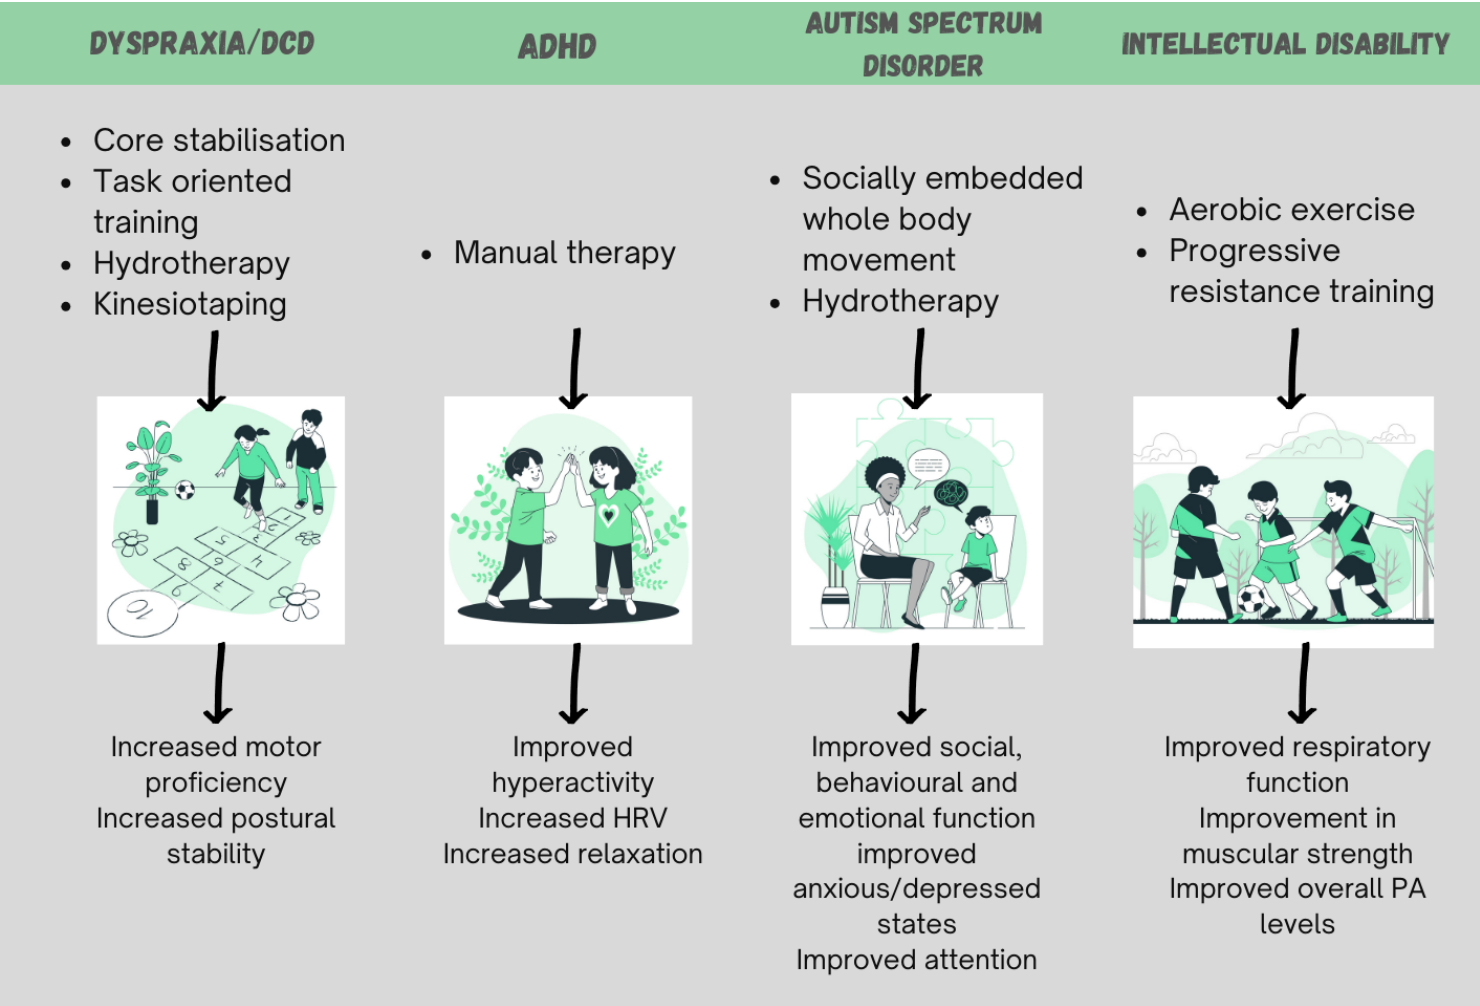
DYSPRAXIA/DCD

- Core stabilisation
- Task oriented training
- Hydrotherapy
- Kinesiotaping

10
9
8
7
6
5
4
3
2
1

Increased motor proficiency
Increased postural stability

ADHD

- Manual therapy

Improved hyperactivity
Increased HRV
Increased relaxation

AUTISM SPECTRUM DISORDER

- Socially embedded whole body movement
- Hydrotherapy

Improved social, behavioural and emotional function
improved anxious/depressed states
Improved attention

INTELLECTUAL DISABILITY

- Aerobic exercise
- Progressive resistance training

Improved respiratory function
Improvement in muscular strength
Improved overall PA levels